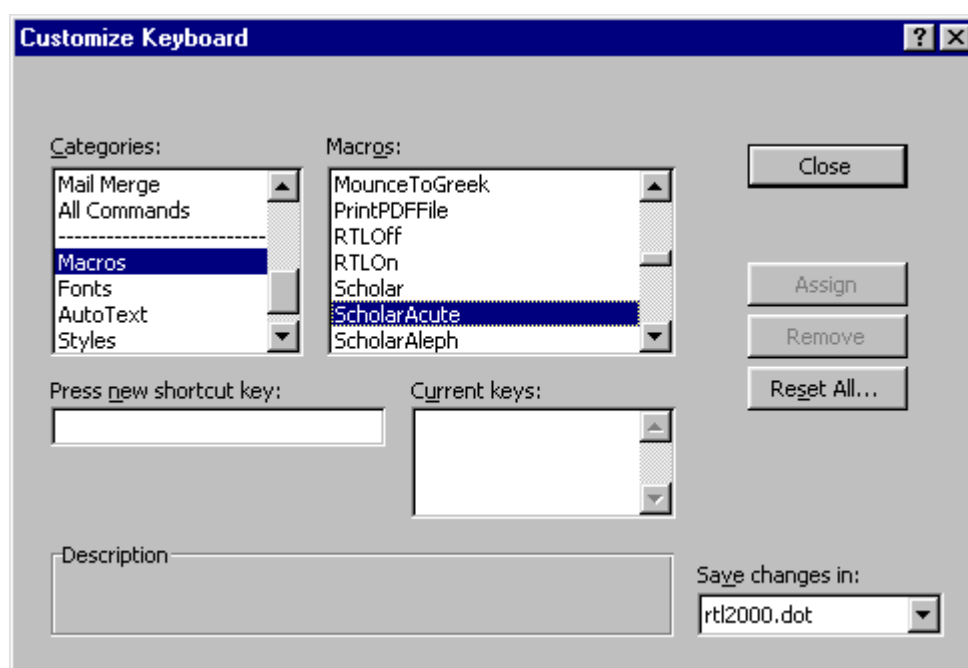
Customize Keyboard

?

Categories:
Mail Merge
All Commands
-------------------------
Macros
Fonts
AutoText
Styles

Macros:
MounceToGreek
PrintPDFFile
RTLOff
RTLOn
Scholar
ScholarAcute
ScholarAleph

Close

Assign

Remove

Reset All...

Press new shortcut key:

Current keys:

Description

Save changes in:
rtl2000.dot